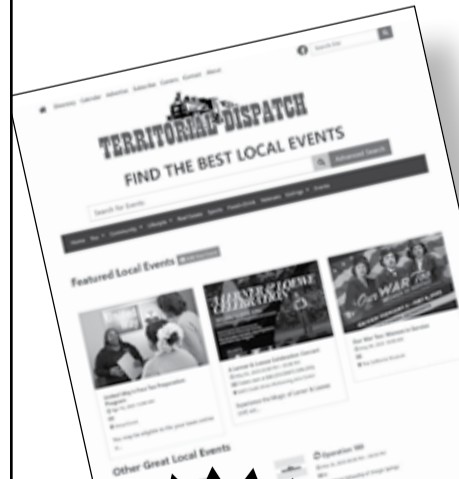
Directory Calendar Advertise Subscribe Careers Contact About

TERRITORIAL DISPATCH

FIND THE BEST LOCAL EVENTS

Search For Events

Advanced Search

Featured Local Events

Our War Too

Other Great Local Events

Operation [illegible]